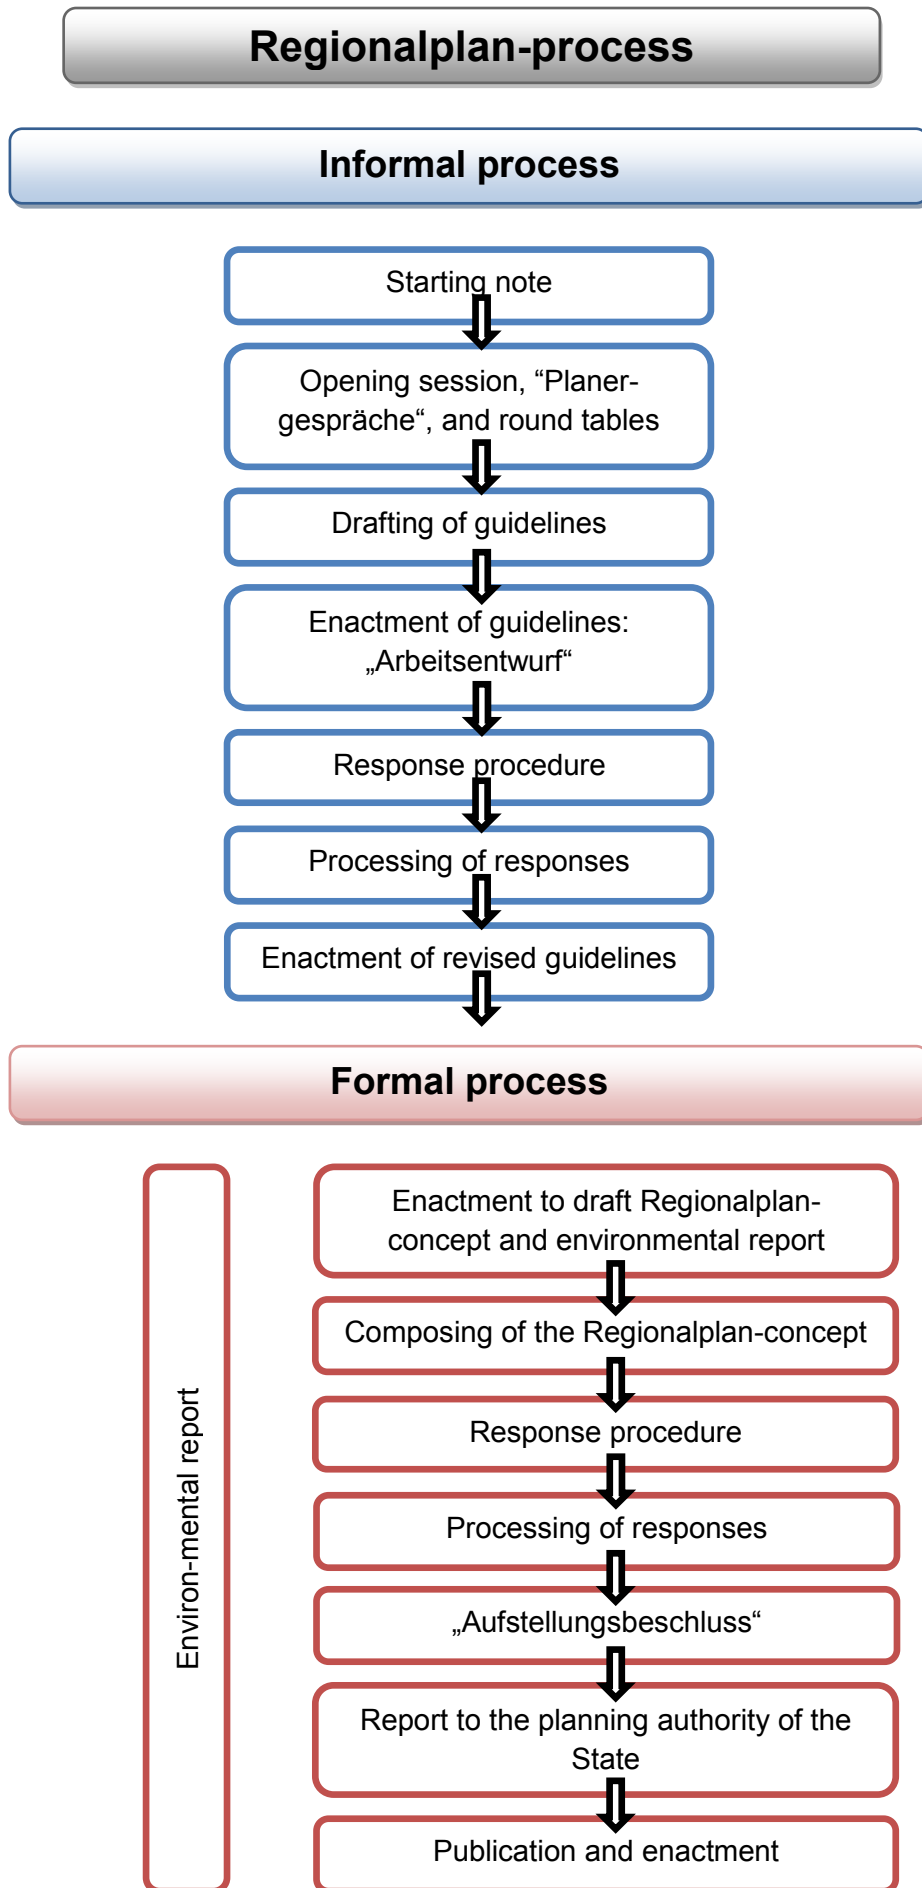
Regionalplan-process

Informal process

Starting note

Opening session, “Planergespräche“, and round tables

Drafting of guidelines

Enactment of guidelines: „Arbeitsentwurf“

Response procedure

Processing of responses

Enactment of revised guidelines

Formal process

Environ-mental report

Enactment to draft Regionalplan-concept and environmental report

Composing of the Regionalplan-concept

Response procedure

Processing of responses

„Aufstellungsbeschluss“

Report to the planning authority of the State

Publication and enactment